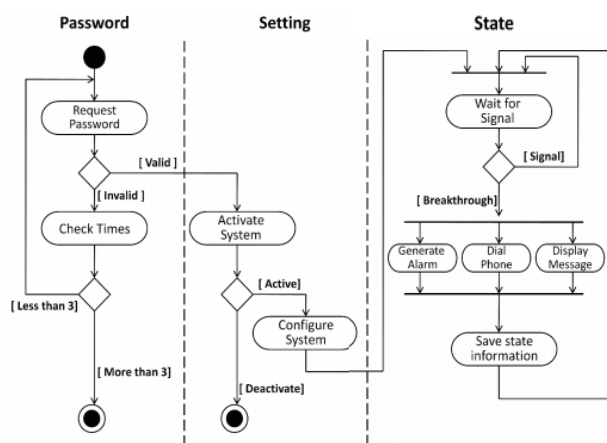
Password

Setting

State

Request Password

[ Valid ]

[ Invalid ]

Check Times

[ Less than 3]

[ More than 3]

Activate System

[ Active]

Configure System

[ Deactivate]

Wait for Signal

[ Signal]

[ Breakthrough]

Generate Alarm

Dial Phone

Display Message

Save state information